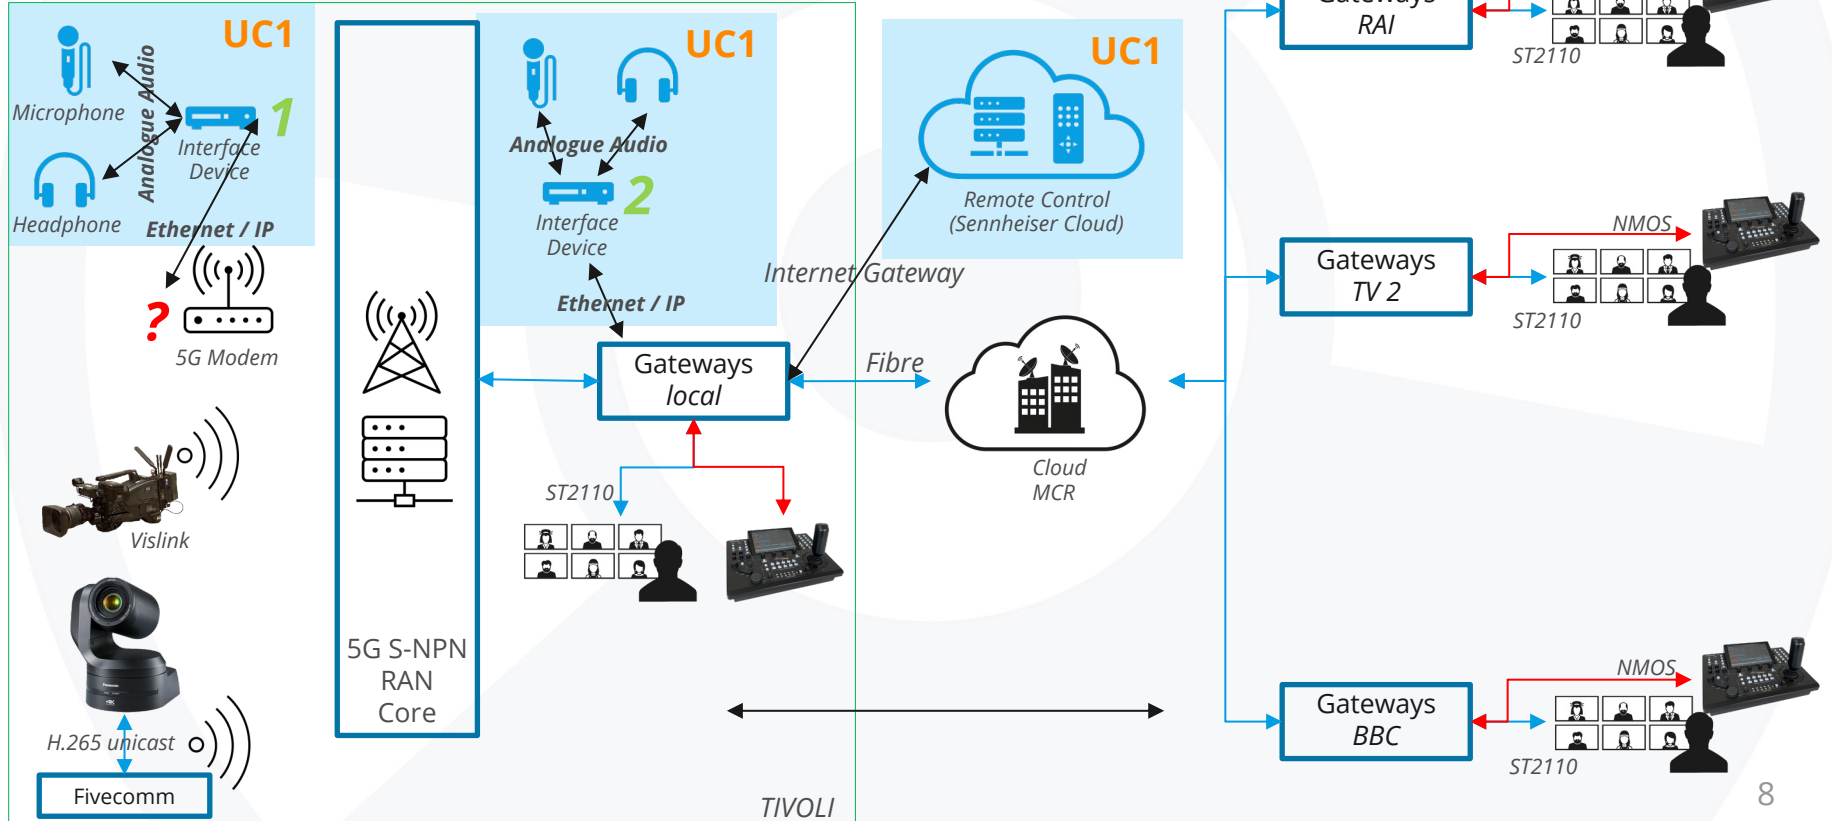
UC1

Microphone

Analogue Audio

1

Interface Device

Headphone

Ethernet / IP

?

5G Modem

5G S-NPN RAN Core

UC1

Analogue Audio

2

Interface Device

Ethernet / IP

UC1

Remote Control (Sennheiser Cloud)

Internet Gateway

Gateways local

Fibre

Cloud MCR

ST2110

Vislink

H.265 unicast

Fivecomm

TIVOLI

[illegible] RAI

ST2110

NMOS

Gateways TV 2

ST2110

NMOS

Gateways BBC

ST2110

8